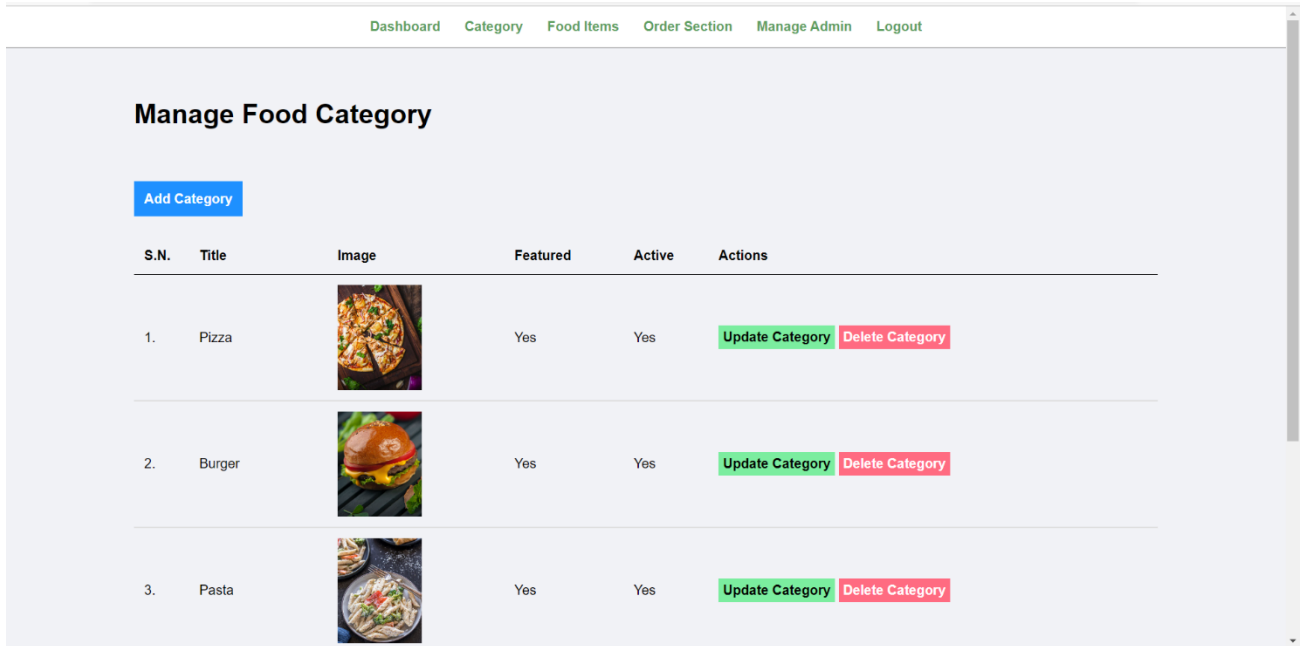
Dashboard Category Food Items Order Section Manage Admin Logout

Manage Food Category

Add Category

| S.N. | Title | Image | Featured | Active | Actions |
|---|---|---|---|---|---|
| 1. | Pizza | | Yes | Yes | Update Category Delete Category |
| 2. | Burger | | Yes | Yes | Update Category Delete Category |
| 3. | Pasta | | Yes | Yes | Update Category Delete Category |